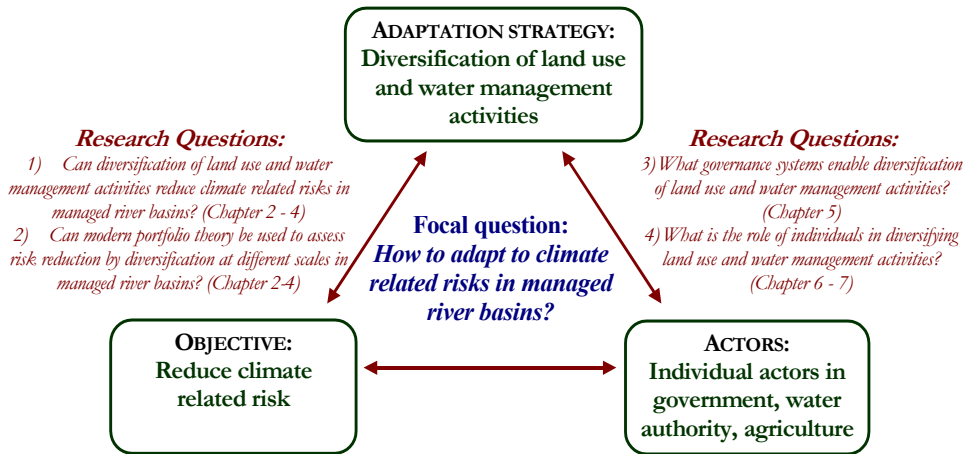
ADAPTATION STRATEGY:
Diversification of land use and water management activities

Research Questions:
1) Can diversification of land use and water management activities reduce climate related risks in managed river basins? (Chapter 2 - 4)
2) Can modern portfolio theory be used to assess risk reduction by diversification at different scales in managed river basins? (Chapter 2-4)

Focal question:
How to adapt to climate related risks in managed river basins?

Research Questions:
3) What governance systems enable diversification of land use and water management activities? (Chapter 5)
4) What is the role of individuals in diversifying land use and water management activities? (Chapter 6 - 7)

OBJECTIVE:
Reduce climate related risk

ACTORS:
Individual actors in government, water authority, agriculture